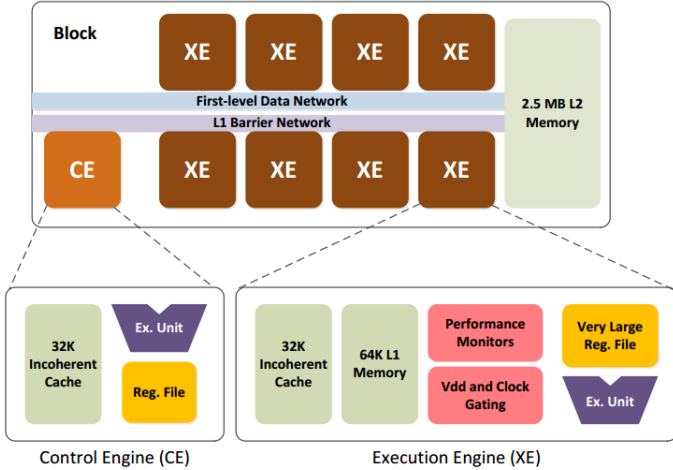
Block

XE XE XE XE

First-level Data Network

L1 Barrier Network

2.5 MB L2 Memory

CE

XE XE XE XE

32K Incoherent Cache

Ex. Unit

Reg. File

Control Engine (CE)

32K Incoherent Cache

64K L1 Memory

Performance Monitors

Vdd and Clock Gating

Very Large Reg. File

Ex. Unit

Execution Engine (XE)